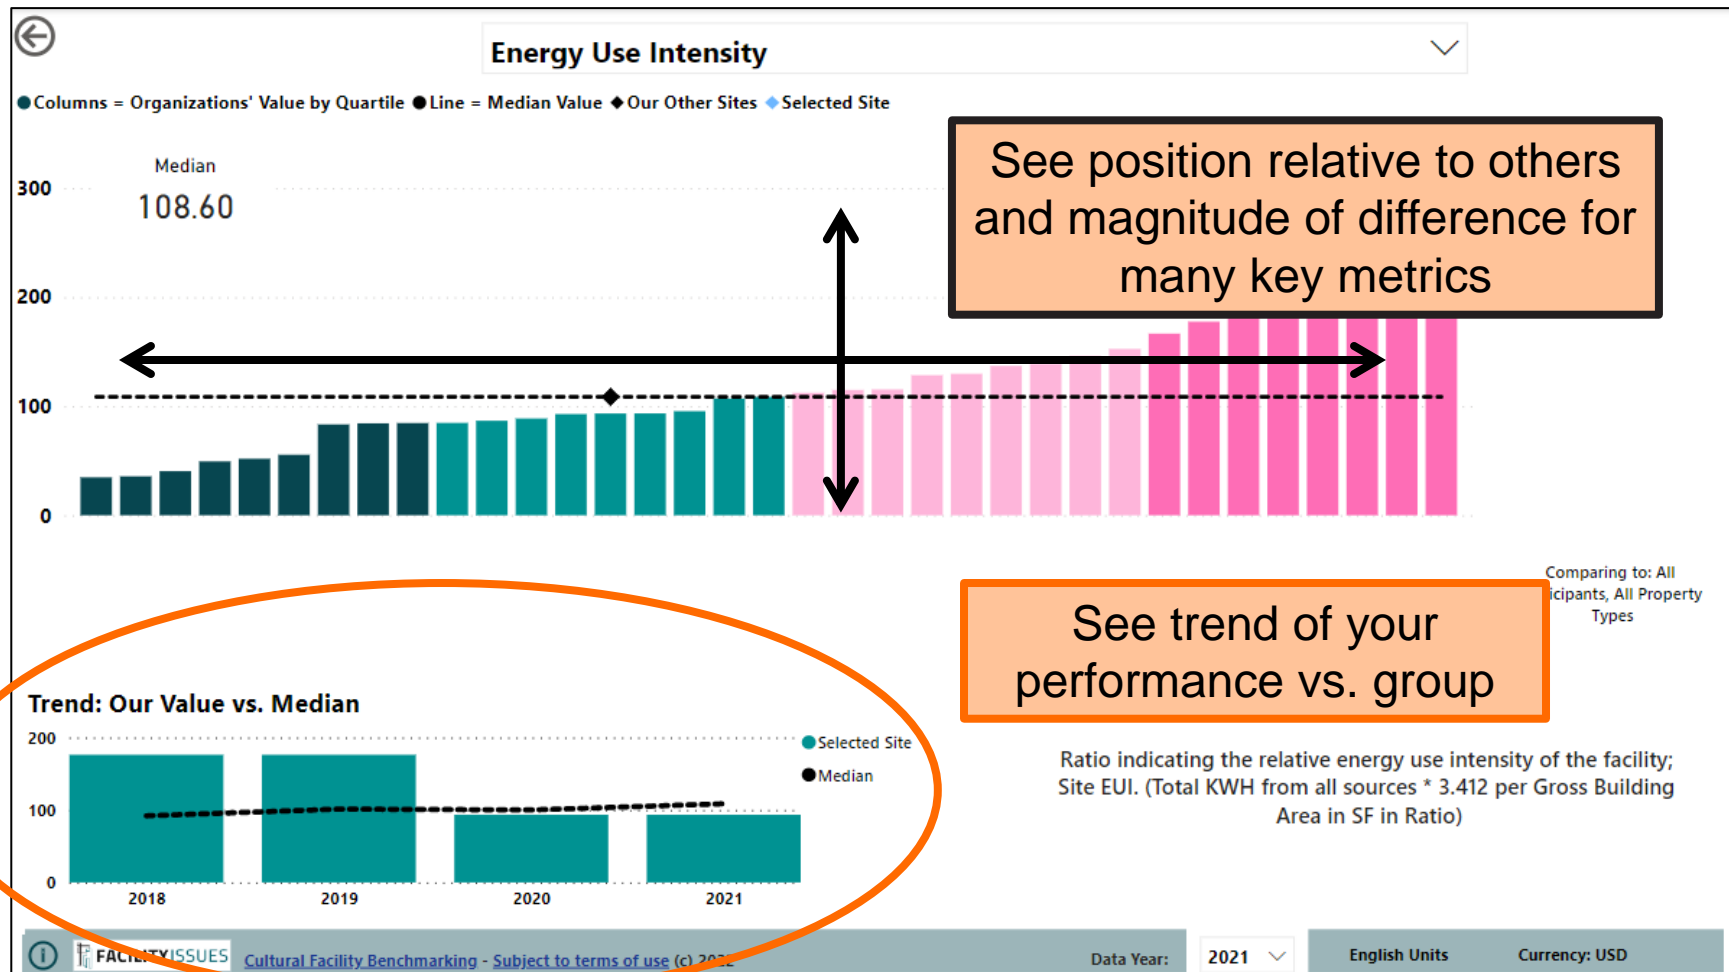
Energy Use Intensity

Columns = Organizations' Value by Quartile Line = Median Value Our Other Sites Selected Site

Median
108.60

300
200
100
0

See position relative to others and magnitude of difference for many key metrics

Comparing to: All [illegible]icipants, All Property Types

See trend of your performance vs. group

Trend: Our Value vs. Median

200
100
0

Selected Site
Median

2018
2019
2020
2021

Ratio indicating the relative energy use intensity of the facility; Site EUI. (Total KWH from all sources * 3.412 per Gross Building Area in SF in Ratio)

FACILITYISSUES Cultural Facility Benchmarking - Subject to terms of use (c) 20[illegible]

Data Year: 2021

English Units Currency: USD